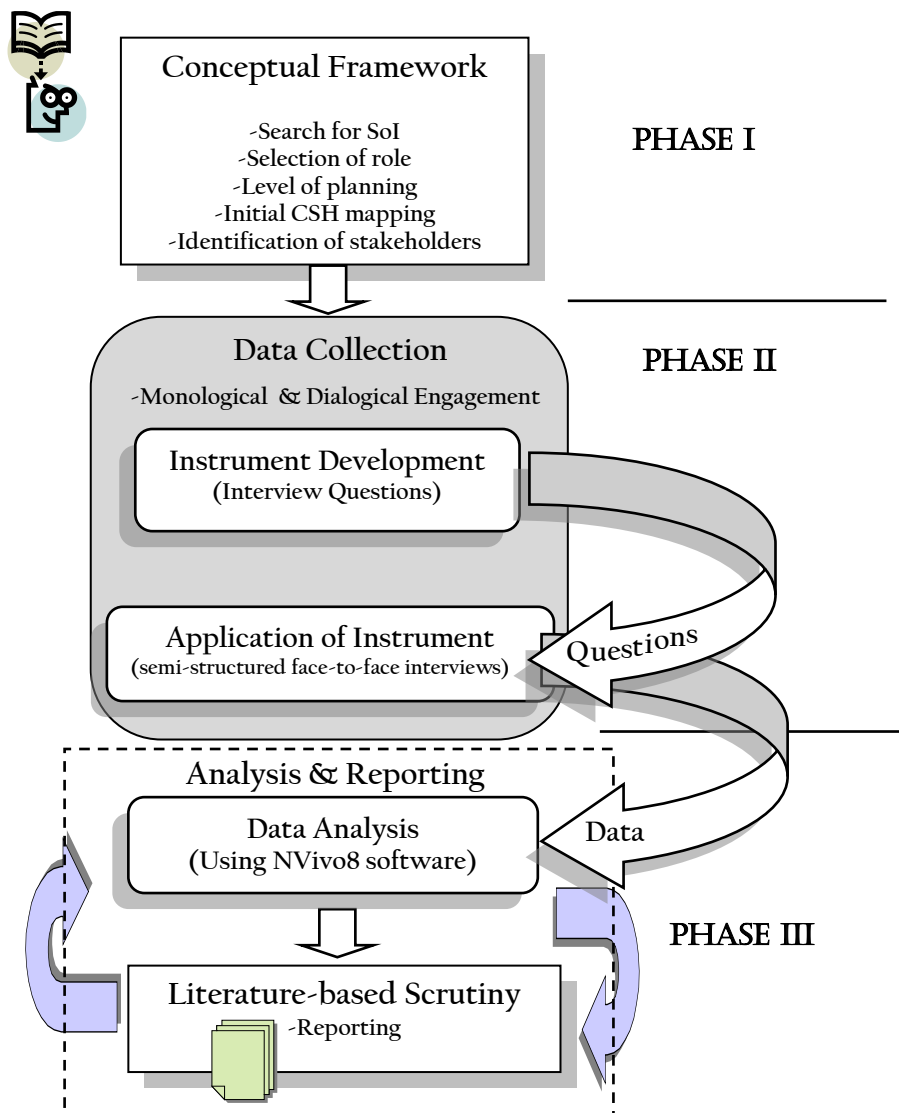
Conceptual Framework

-Search for SoI
-Selection of role
-Level of planning
-Initial CSH mapping
-Identification of stakeholders

PHASE I

Data Collection

-Monological & Dialogical Engagement

PHASE II

Instrument Development
(Interview Questions)

Application of Instrument
(semi-structured face-to-face interviews)

Questions

Analysis & Reporting

Data Analysis
(Using NVivo8 software)

Data

PHASE III

Literature-based Scrutiny
-Reporting